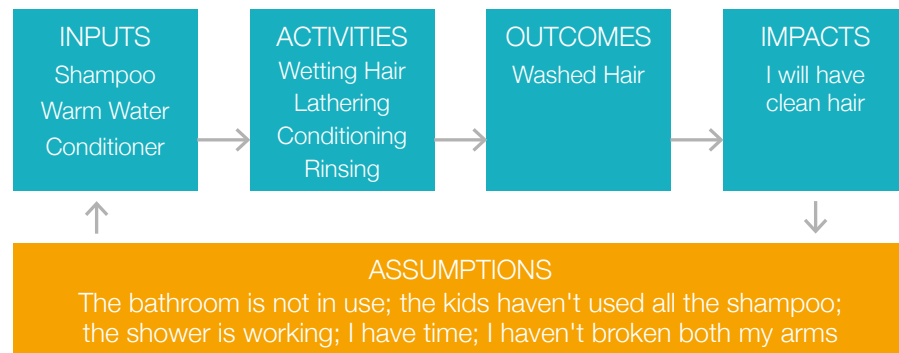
INPUTS
Shampoo
Warm Water
Conditioner

ACTIVITIES
Wetting Hair
Lathering
Conditioning
Rinsing

OUTCOMES
Washed Hair

IMPACTS
I will have clean hair

ASSUMPTIONS
The bathroom is not in use; the kids haven't used all the shampoo; the shower is working; I have time; I haven't broken both my arms